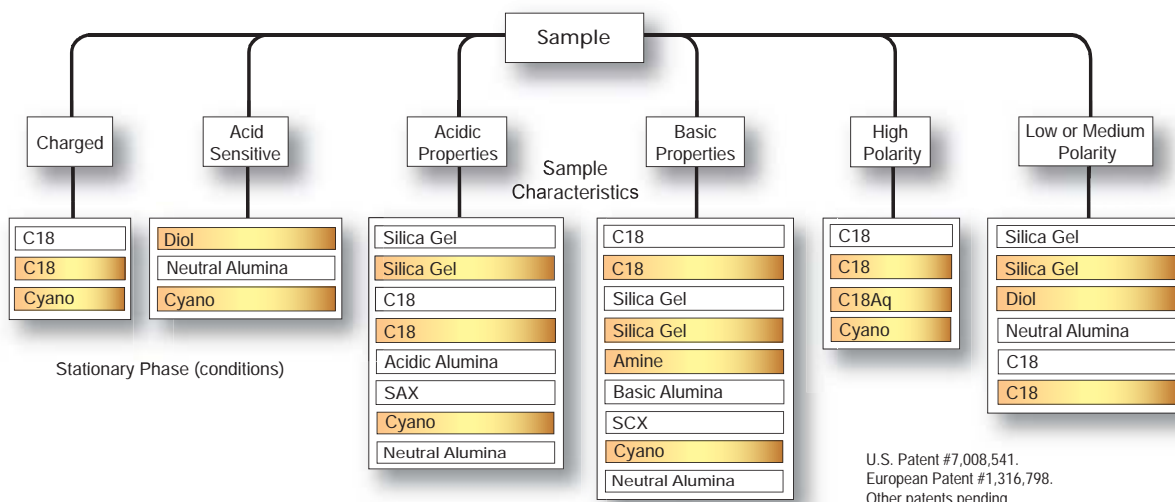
Sample

Charged

Acid Sensitive

Acidic Properties

Basic Properties

High Polarity

Low or Medium Polarity

Sample Characteristics

C18
C18
Cyano

Diol
Neutral Alumina
Cyano

Silica Gel
Silica Gel
C18
C18
Acidic Alumina
SAX
Cyano
Neutral Alumina

C18
C18
Silica Gel
Silica Gel
Amine
Basic Alumina
SCX
Cyano
Neutral Alumina

C18
C18
C18Aq
Cyano

Silica Gel
Silica Gel
Diol
Neutral Alumina
C18
C18

Stationary Phase (conditions)

U.S. Patent #7,008,541.
European Patent #1,316,798.
Other patents pending.